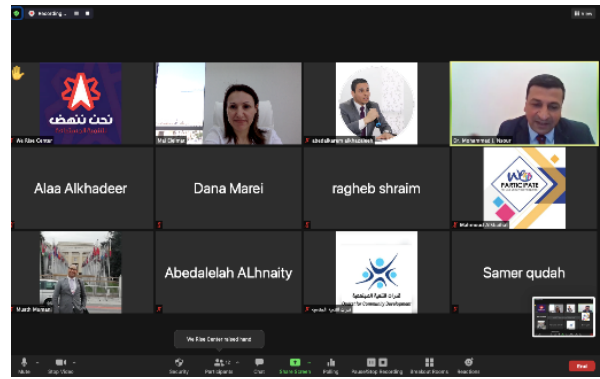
Recording...

View

نحن ننهض

Al Nas Center

Mai Dhirar

abdalkarim alkhaswan

Dr. Mohammad E Nabur

Alaa Alkhadeer

Dana Marei

ragheb shraim

PARTICIPATE

Mahmoud Al Mulfat

Munib Masri

Abedalelah ALhnaity

مبادرة التنمية المجتمعية
Group for Community Development

Samer qudah

Al Nas Center raised hand

Mute

Stop Video

Security

Participants

Chat

Share Screen

Polling

Pause/Stop Recording

Breakout Rooms

Reactions

End